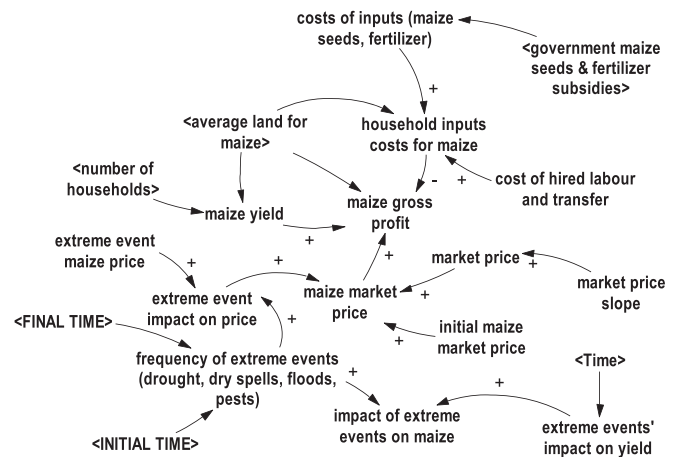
costs of inputs (maize seeds, fertilizer)

<government maize seeds & fertilizer subsidies>

+

<average land for maize>

household inputs costs for maize

<number of households>

-

+

cost of hired labour and transfer

maize yield

maize gross profit

+

extreme event maize price

+

+

market price

+

+

market price slope

extreme event impact on price

maize market price

+

<FINAL TIME>

+

initial maize market price

+

frequency of extreme events (drought, dry spells, floods, pests)

<Time>

+

+

impact of extreme events on maize

<INITIAL TIME>

extreme events' impact on yield